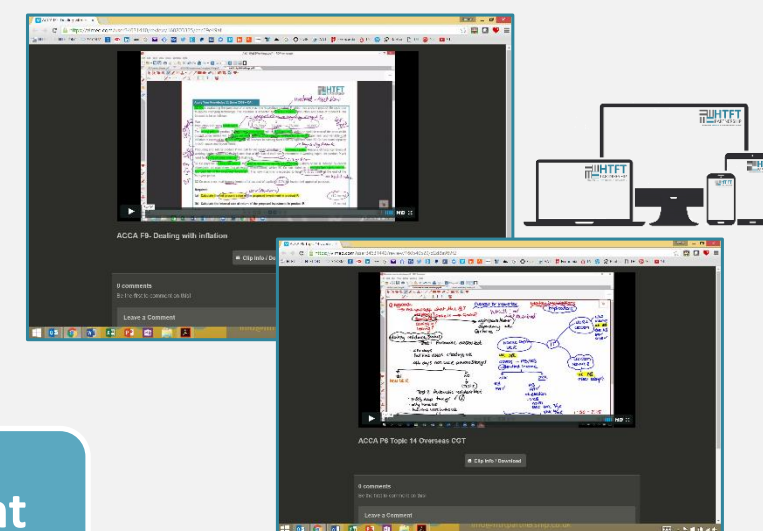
HTFT

ACCA F9- Dealing with inflation

Clip Info / Download

0 comments

Be the first to comment on this!

Leave a Comment

HTFT

HTFT

ACCA P6 Topic 14 Overseas CGT

Clip Info / Download

0 comments

Be the first to comment on this!

Leave a Comment

nt